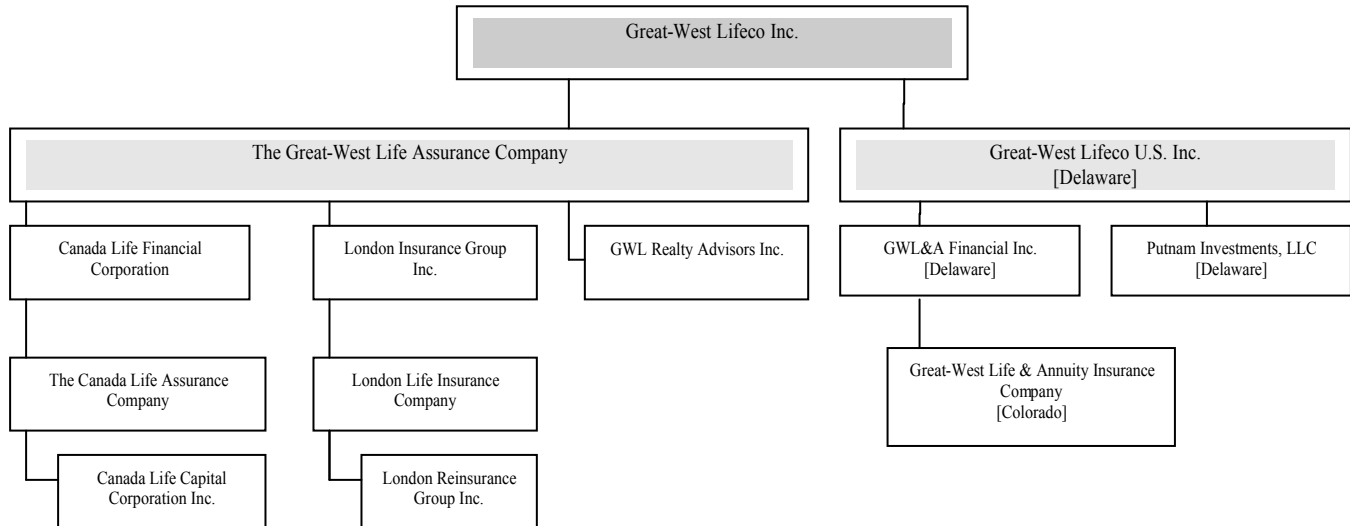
Great-West Lifeco Inc.

The Great-West Life Assurance Company

Great-West Lifeco U.S. Inc. [Delaware]

Canada Life Financial Corporation

London Insurance Group Inc.

GWL Realty Advisors Inc.

GWL&A Financial Inc. [Delaware]

Putnam Investments, LLC [Delaware]

The Canada Life Assurance Company

London Life Insurance Company

Great-West Life & Annuity Insurance Company [Colorado]

Canada Life Capital Corporation Inc.

London Reinsurance Group Inc.